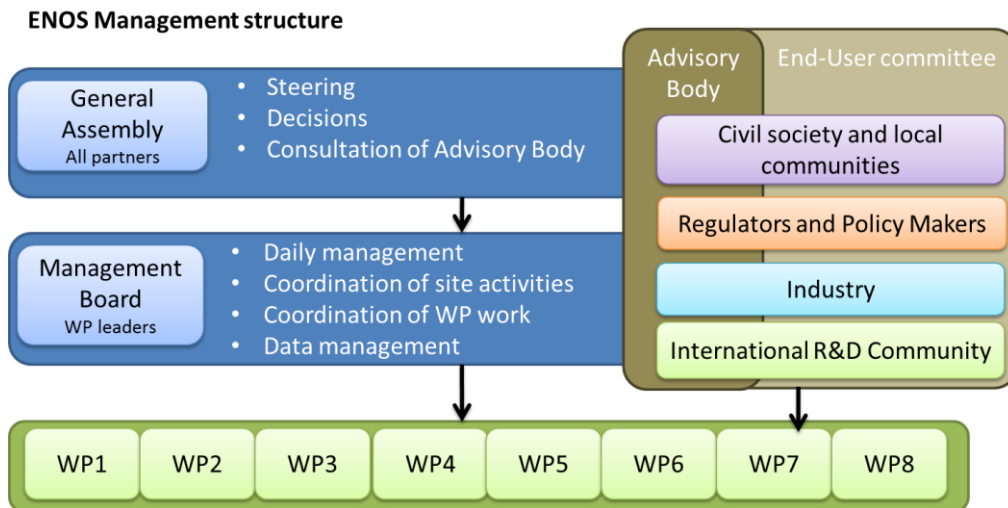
ENOS Management structure

General Assembly
All partners

- Steering
- Decisions
- Consultation of Advisory Body

Management Board
WP leaders

- Daily management
- Coordination of site activities
- Coordination of WP work
- Data management

Advisory Body

End-User committee

Civil society and local communities

Regulators and Policy Makers

Industry

International R&D Community

| WP1 | WP2 | WP3 | WP4 | WP5 | WP6 | WP7 | WP8 |
|---|---|---|---|---|---|---|---|